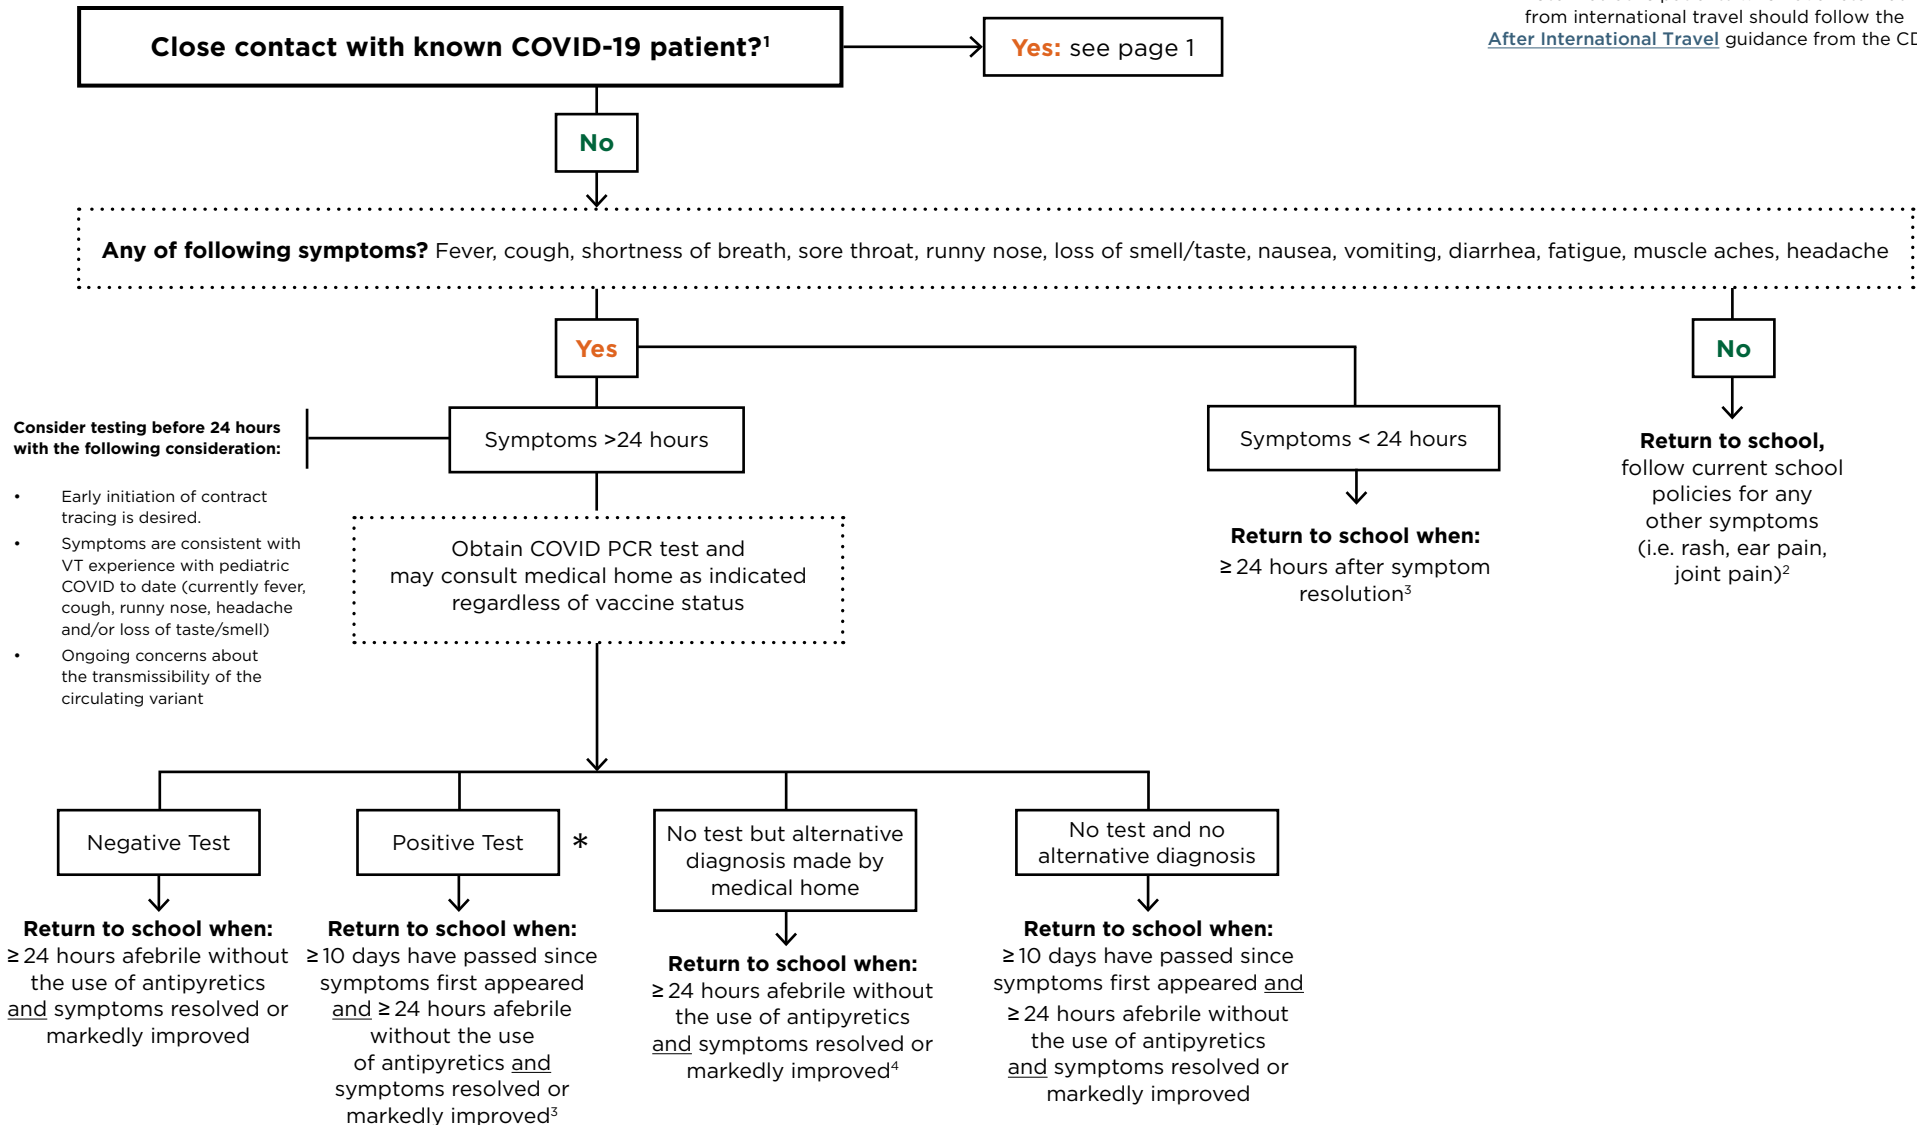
from international travel should follow the After International Travel guidance from the C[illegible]

Close contact with known COVID-19 patient?¹

Yes: see page 1

No

Any of following symptoms? Fever, cough, shortness of breath, sore throat, runny nose, loss of smell/taste, nausea, vomiting, diarrhea, fatigue, muscle aches, headache

Yes

No

Consider testing before 24 hours with the following consideration:

- Early initiation of contract tracing is desired.
- Symptoms are consistent with VT experience with pediatric COVID to date (currently fever, cough, runny nose, headache and/or loss of taste/smell)
- Ongoing concerns about the transmissibility of the circulating variant

Symptoms >24 hours

Symptoms < 24 hours

Return to school, follow current school policies for any other symptoms (i.e. rash, ear pain, joint pain)²

Obtain COVID PCR test and may consult medical home as indicated regardless of vaccine status

Return to school when: ≥ 24 hours after symptom resolution³

Negative Test

Return to school when: ≥ 24 hours afebrile without the use of antipyretics and symptoms resolved or markedly improved

Positive Test *

Return to school when: ≥ 10 days have passed since symptoms first appeared and ≥ 24 hours afebrile without the use of antipyretics and symptoms resolved or markedly improved³

No test but alternative diagnosis made by medical home

Return to school when: ≥ 24 hours afebrile without the use of antipyretics and symptoms resolved or markedly improved⁴

No test and no alternative diagnosis

Return to school when: ≥ 10 days have passed since symptoms first appeared and ≥ 24 hours afebrile without the use of antipyretics and symptoms resolved or markedly improved